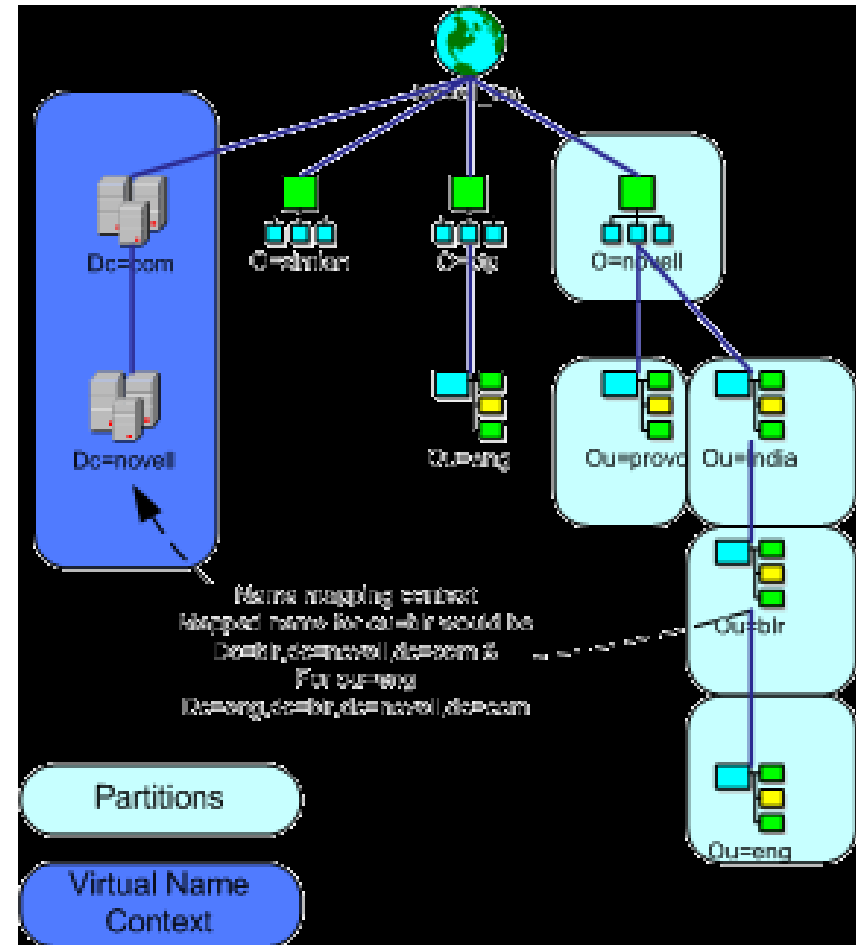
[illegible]

Dc=com

Dc=novell

O=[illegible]

O=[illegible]

O=novell

Ou=eng

Ou=provo

Ou=india

Ou=blr

Ou=eng

Name mapping context
Mapped name for ou=blr would be
Dc=blr,dc=novell,dc=com &
For ou=eng
Dc=eng,dc=blr,dc=novell,dc=com

Partitions

Virtual Name Context